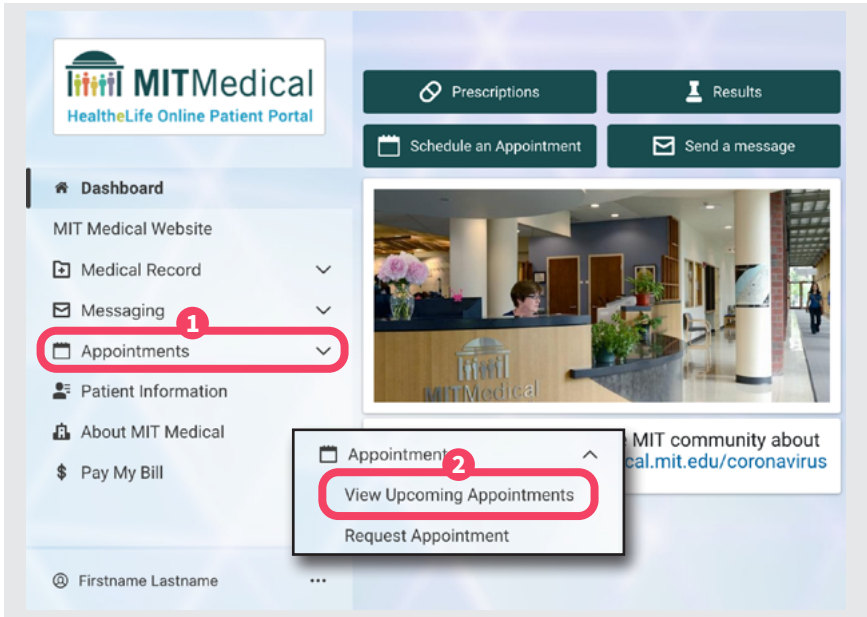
MITMedical
HealtheLife Online Patient Portal

Dashboard
MIT Medical Website
Medical Record
Messaging
1
Appointments
Patient Information
About MIT Medical
Pay My Bill

Firstname Lastname ...

Prescriptions
Results
Schedule an Appointment
Send a message

MITMedical

e MIT community about
cal.mit.edu/coronavirus

Appointments
2
View Upcoming Appointments
Request Appointment